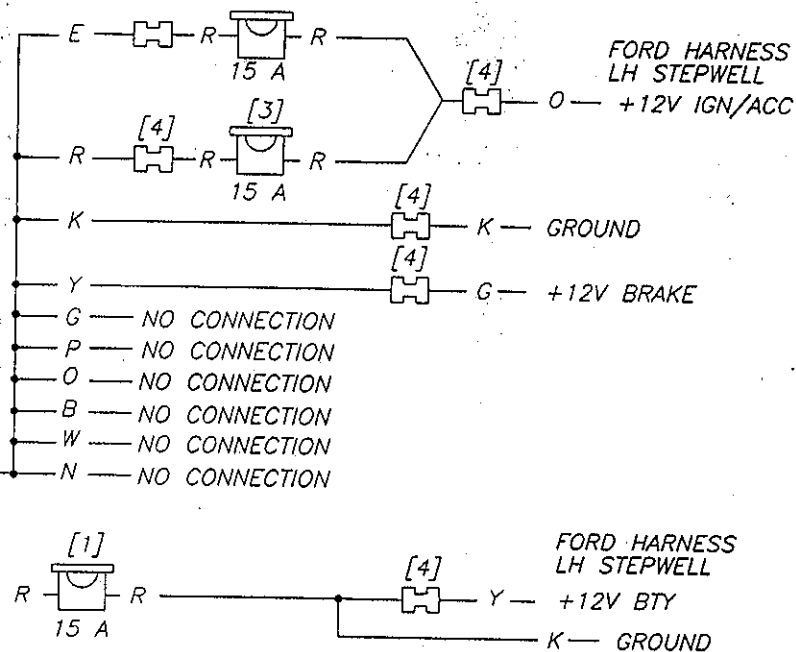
E — R — R
15 A

[4]
O — +12V IGN/ACC

FORD HARNESS
LH STEPWELL

[4]
[3]
R — R — R
15 A

[4]
K — K — GROUND

[4]
Y — G — +12V BRAKE

G — NO CONNECTION
P — NO CONNECTION
O — NO CONNECTION
B — NO CONNECTION
W — NO CONNECTION
N — NO CONNECTION

[1]
R — R
15 A

FORD HARNESS
LH STEPWELL

[4]
Y — +12V BTY
K — GROUND